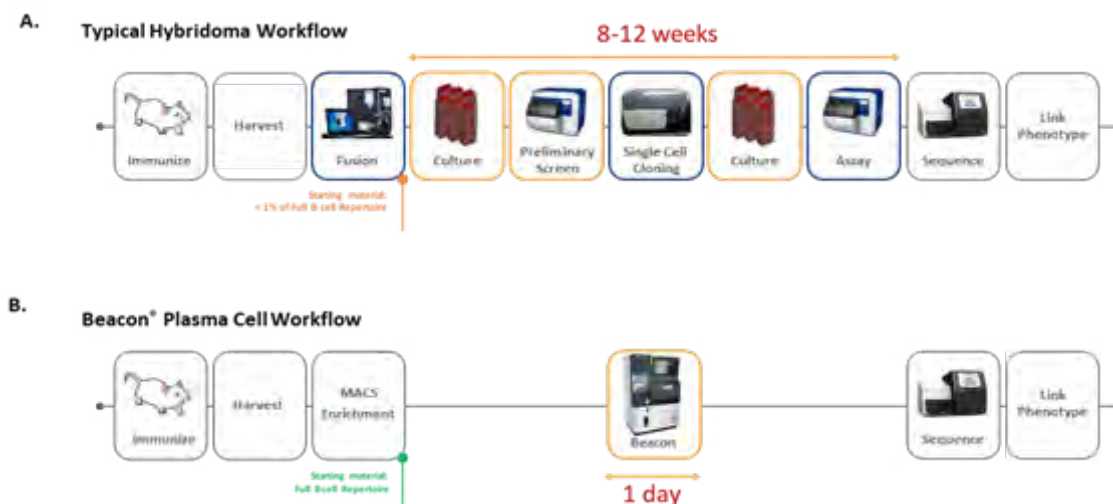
A.

Typical Hybridoma Workflow

8-12 weeks

Immunize

Harvest

Fusion

Culture

Preliminary Screen

Single Cell Cloning

Culture

Assay

Sequence

Link Phenotype

Starting material: < 1% of Full B cell Repertoire

B.

Beacon® Plasma Cell Workflow

Immunize

Harvest

MACS Enrichment

Beacon

Sequence

Link Phenotype

Starting material: Full Bcell Repertoire

1 day